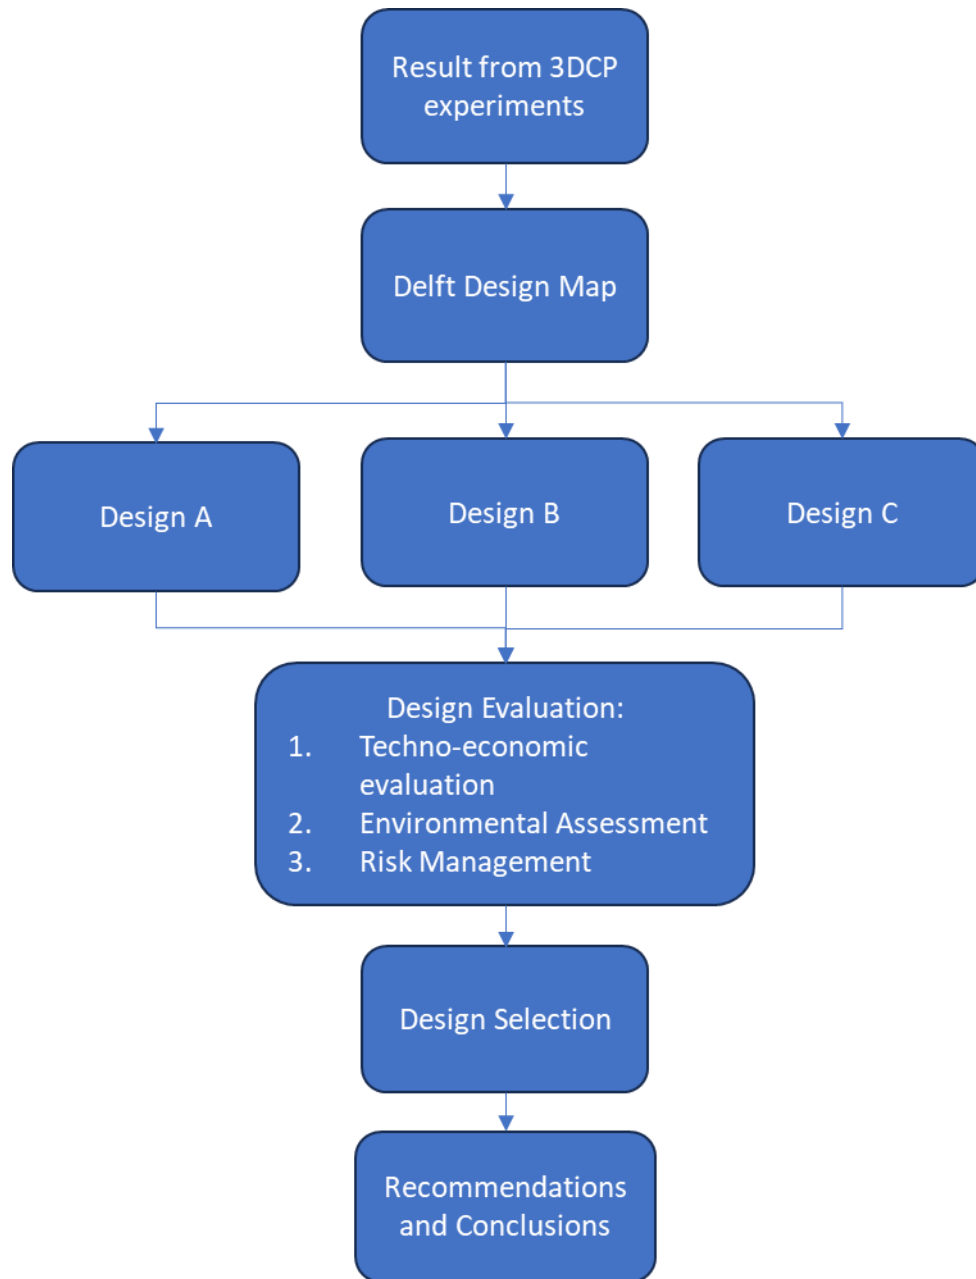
Result from 3DCP experiments

Delft Design Map

Design A

Design B

Design C

Design Evaluation:
1. Techno-economic evaluation
2. Environmental Assessment
3. Risk Management

Design Selection

Recommendations and Conclusions